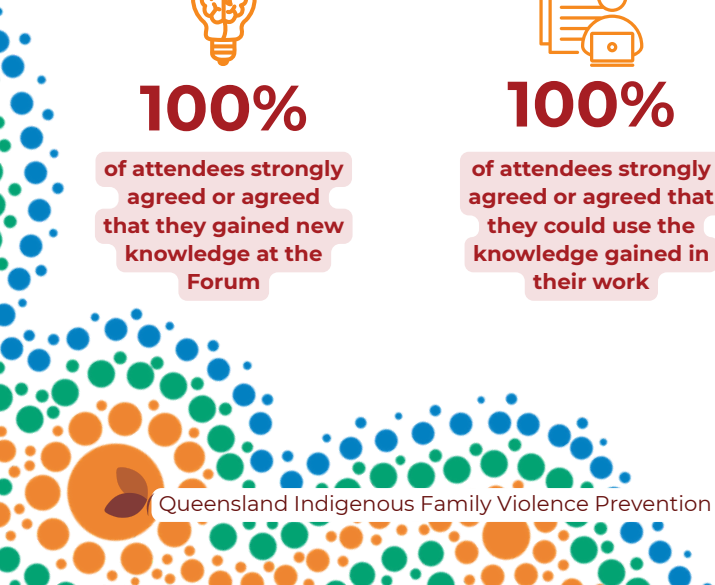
100%

of attendees strongly agreed or agreed that they gained new knowledge at the Forum

100%

of attendees strongly agreed or agreed that they could use the knowledge gained in their work

Queensland Indigenous Family Violence Prevention